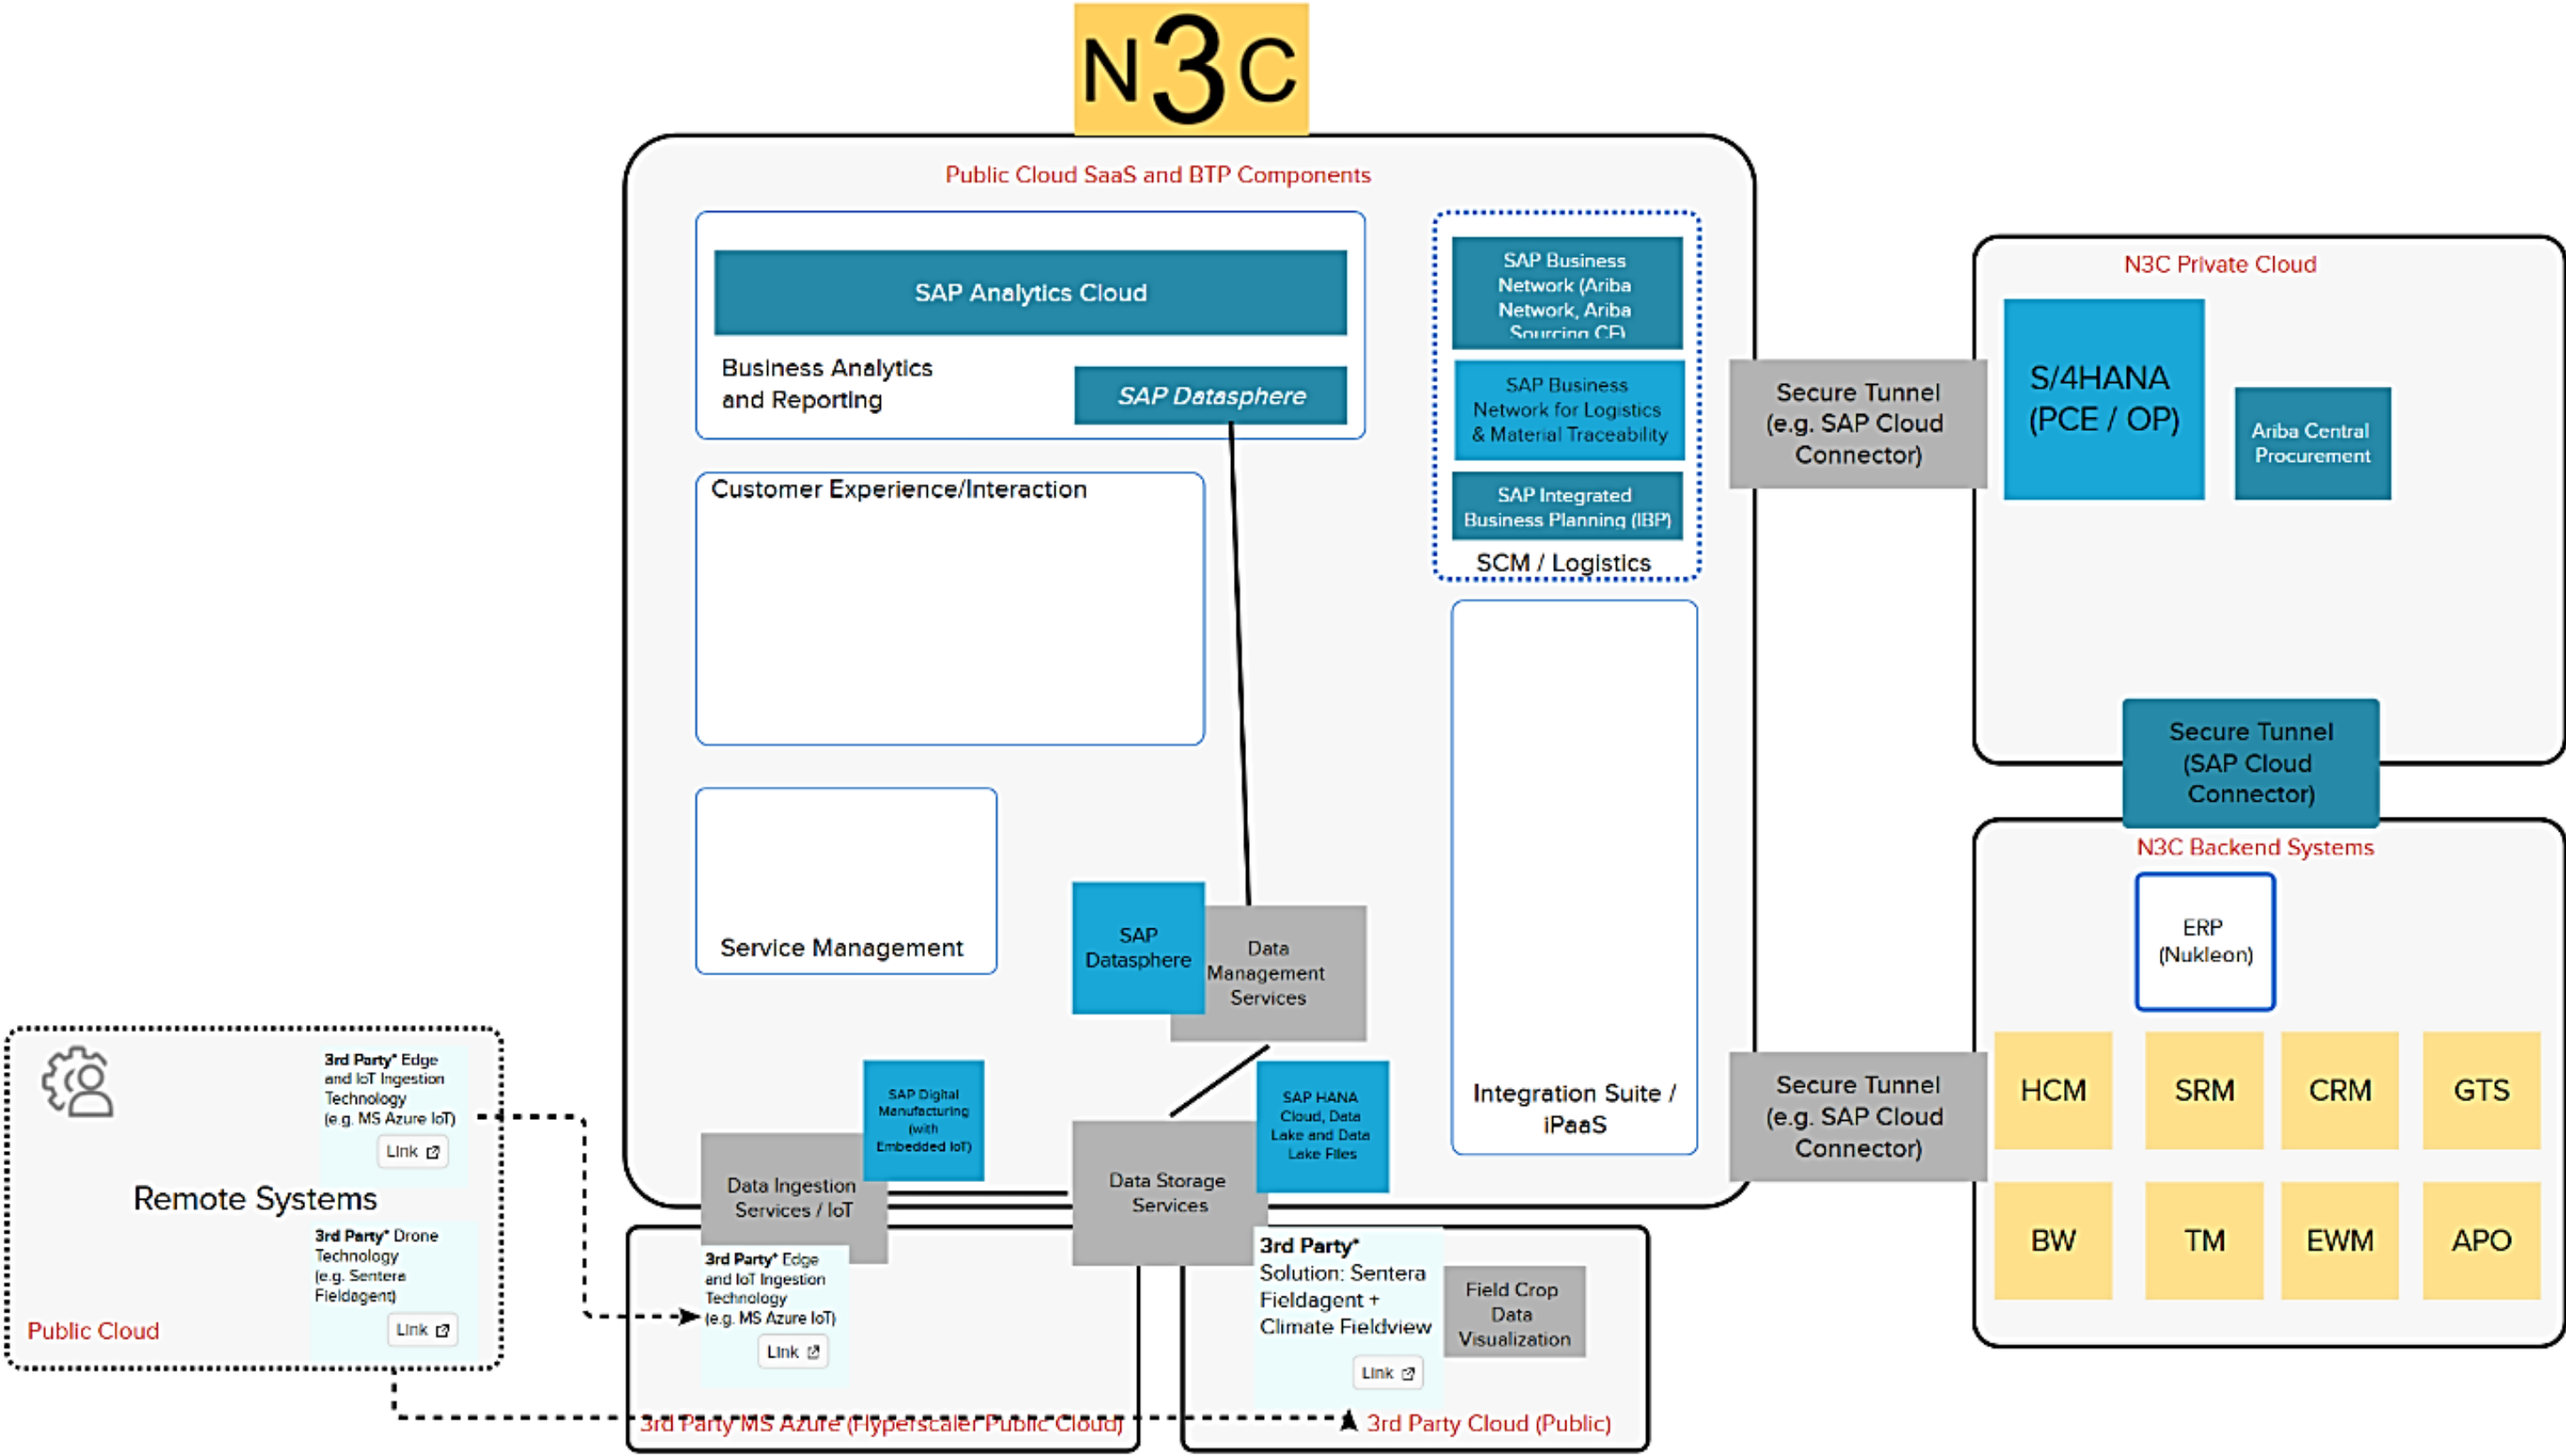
N3C

Public Cloud SaaS and BTP Components

SAP Analytics Cloud

Business Analytics and Reporting

SAP Datasphere

Customer Experience/Interaction

Service Management

SAP Datasphere

Data Management Services

SAP Business Network (Ariba Network, Ariba Sourcing CE)

SAP Business Network for Logistics & Material Traceability

SAP Integrated Business Planning (IBP)

SCM / Logistics

Integration Suite / iPaaS

Secure Tunnel (e.g. SAP Cloud Connector)

N3C Private Cloud

S/4HANA (PCE / OP)

Ariba Central Procurement

Secure Tunnel (SAP Cloud Connector)

N3C Backend Systems

ERP (Nukleon)

Secure Tunnel (e.g. SAP Cloud Connector)

| HCM | SRM | CRM | GTS |
|---|---|---|---|
| BW | TM | EWM | APO |

3rd Party* Edge and IoT Ingestion Technology (e.g. MS Azure IoT)

Link

Remote Systems

3rd Party* Drone Technology (e.g. Sentere Fieldagent)

Link

Public Cloud

SAP Digital Manufacturing (with Embedded IoT)

Data Ingestion Services / IoT

Data Storage Services

SAP HANA Cloud, Data Lake and Data Lake Files

3rd Party* Edge and IoT Ingestion Technology (e.g. MS Azure IoT)

Link

3rd Party MS Azure (Hyperscaler Public Cloud)

3rd Party* Solution: Sentera Fieldagent + Climate Fieldview

Link

Field Crop Data Visualization

3rd Party Cloud (Public)